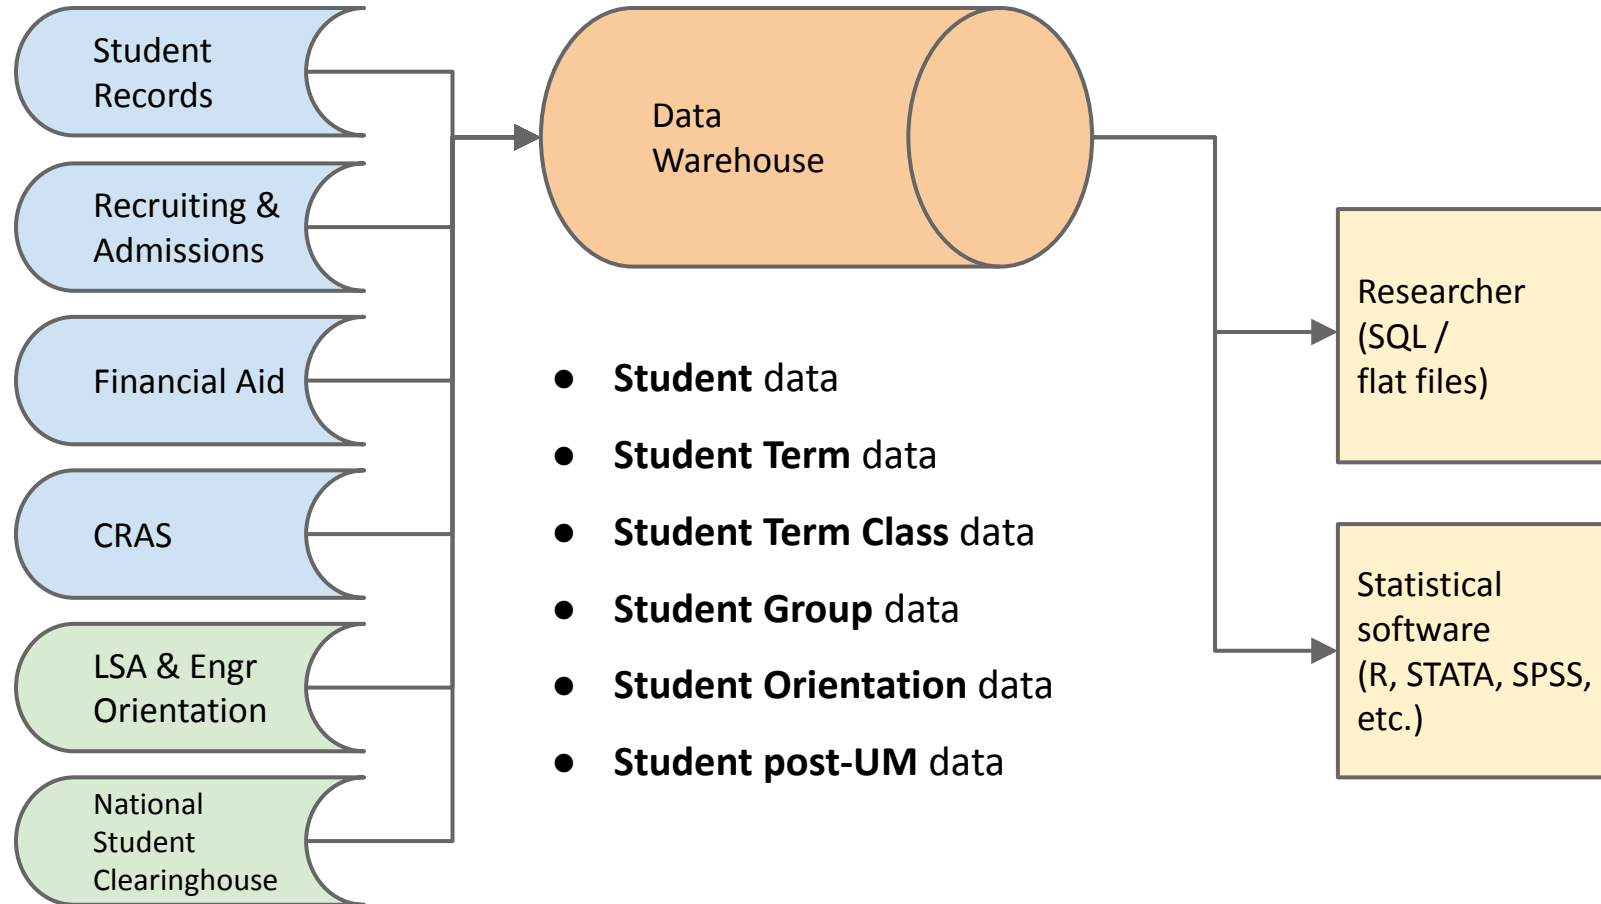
Student Records

Recruiting & Admissions

Financial Aid

CRAS

LSA & Engr Orientation

National Student Clearinghouse

Data Warehouse

- **Student** data
- **Student Term** data
- **Student Term Class** data
- **Student Group** data
- **Student Orientation** data
- **Student post-UM** data

Researcher (SQL / flat files)

Statistical software (R, STATA, SPSS, etc.)